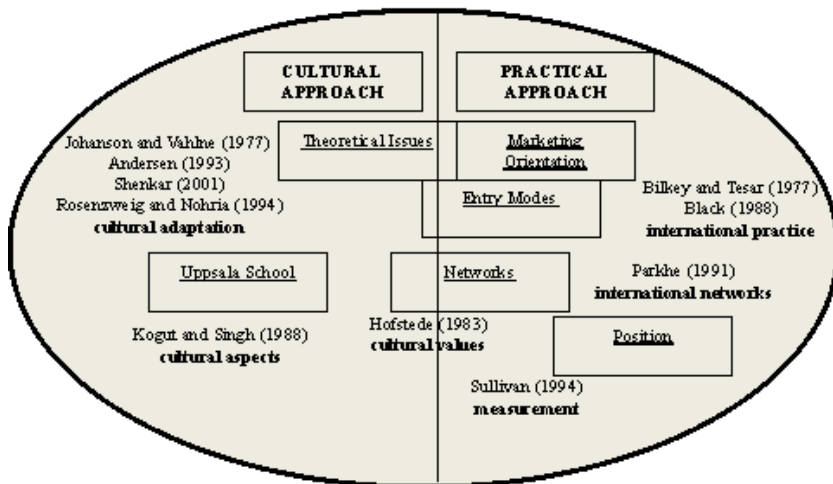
CULTURAL APPROACH

PRACTICAL APPROACH

Johanson and Vahlne (1977)
Andersen (1993)
Shenkar (2001)
Rosenzweig and Nohria (1994)
**cultural adaptation**

Theoretical Issues

Marketing Orientation

Entry Modes

Bilkey and Tesar (1977)
Black (1988)
**international practice**

Uppsala School

Networks

Parkhe (1991)
**international networks**

Kogut and Singh (1988)
**cultural aspects**

Hofstede (1983)
**cultural values**

Position

Sullivan (1994)
**measurement**